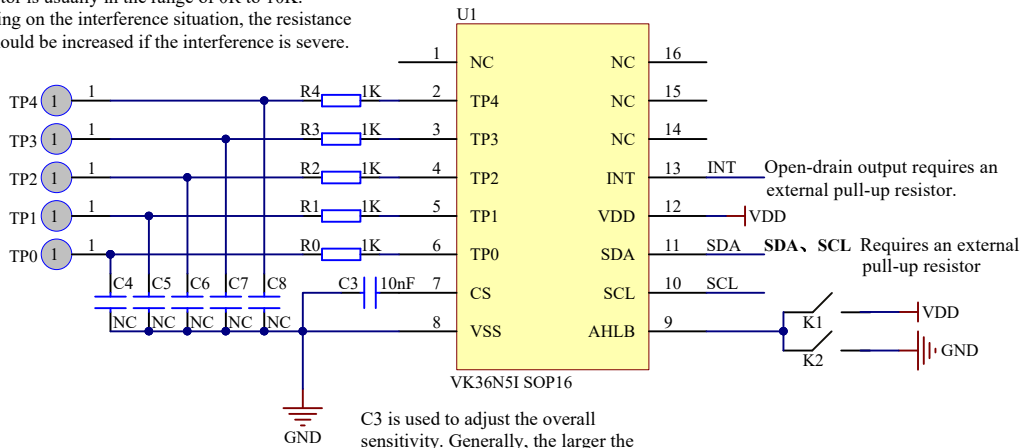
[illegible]tor is usually in the range of 0K to 10K. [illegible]ing on the interference situation, the resistance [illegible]ould be increased if the interference is severe.

U1

1 NC NC 16
2 TP4 NC 15
3 TP3 NC 14
4 TP2 INT 13
5 TP1 VDD 12
6 TP0 SDA 11
7 CS SCL 10
8 VSS AHLB 9

VK36N5I SOP16

TP4 1 1
TP3 1 1
TP2 1 1
TP1 1 1
TP0 1 1

R4 1K
R3 1K
R2 1K
R1 1K
R0 1K

C4 C5 C6 C7 C8
NC NC NC NC NC

C3 10nF

GND

INT Open-drain output requires an external pull-up resistor.

VDD

SDA **SDA、SCL** Requires an external pull-up resistor

SCL

K1 VDD
K2 GND

C3 is used to adjust the overall sensitivity. Generally, the larger the